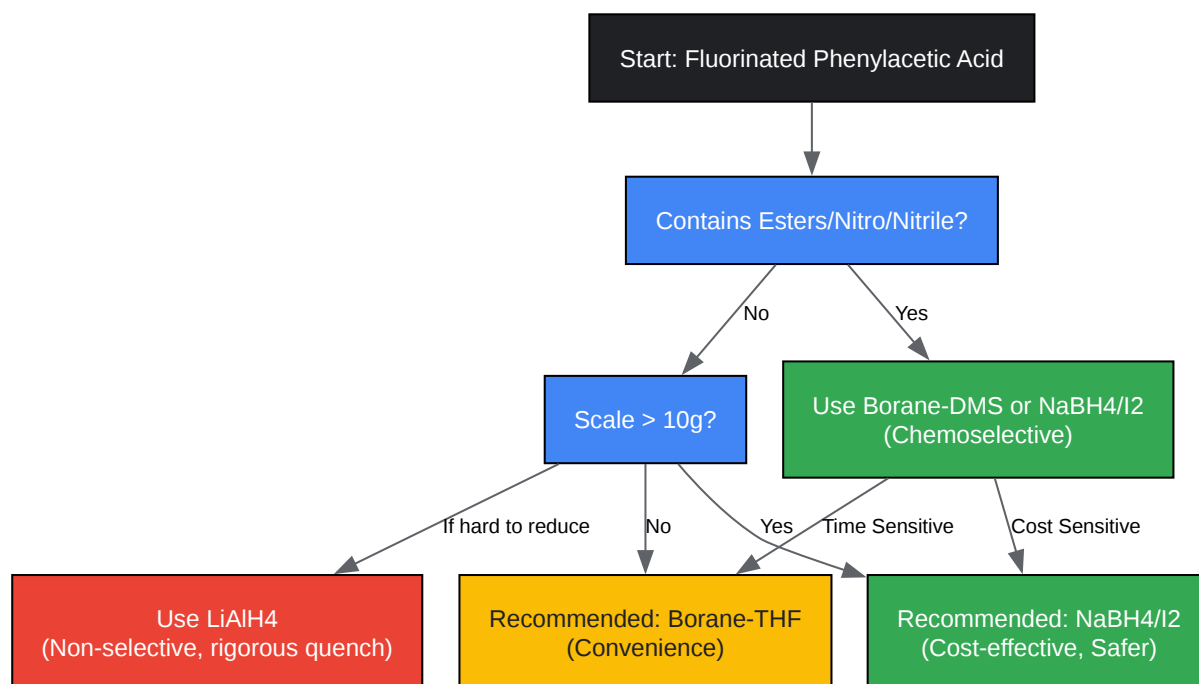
Start: Fluorinated Phenylacetic Acid

Contains Esters/Nitro/Nitrile?

No

Yes

Scale > 10g?

Use Borane-DMS or NaBH4/I2
(Chemoselective)

If hard to reduce

No

Yes

Time Sensitive

Cost Sensitive

Use LiAlH4
(Non-selective, rigorous quench)

Recommended: Borane-THF
(Convenience)

Recommended: NaBH4/I2
(Cost-effective, Safer)